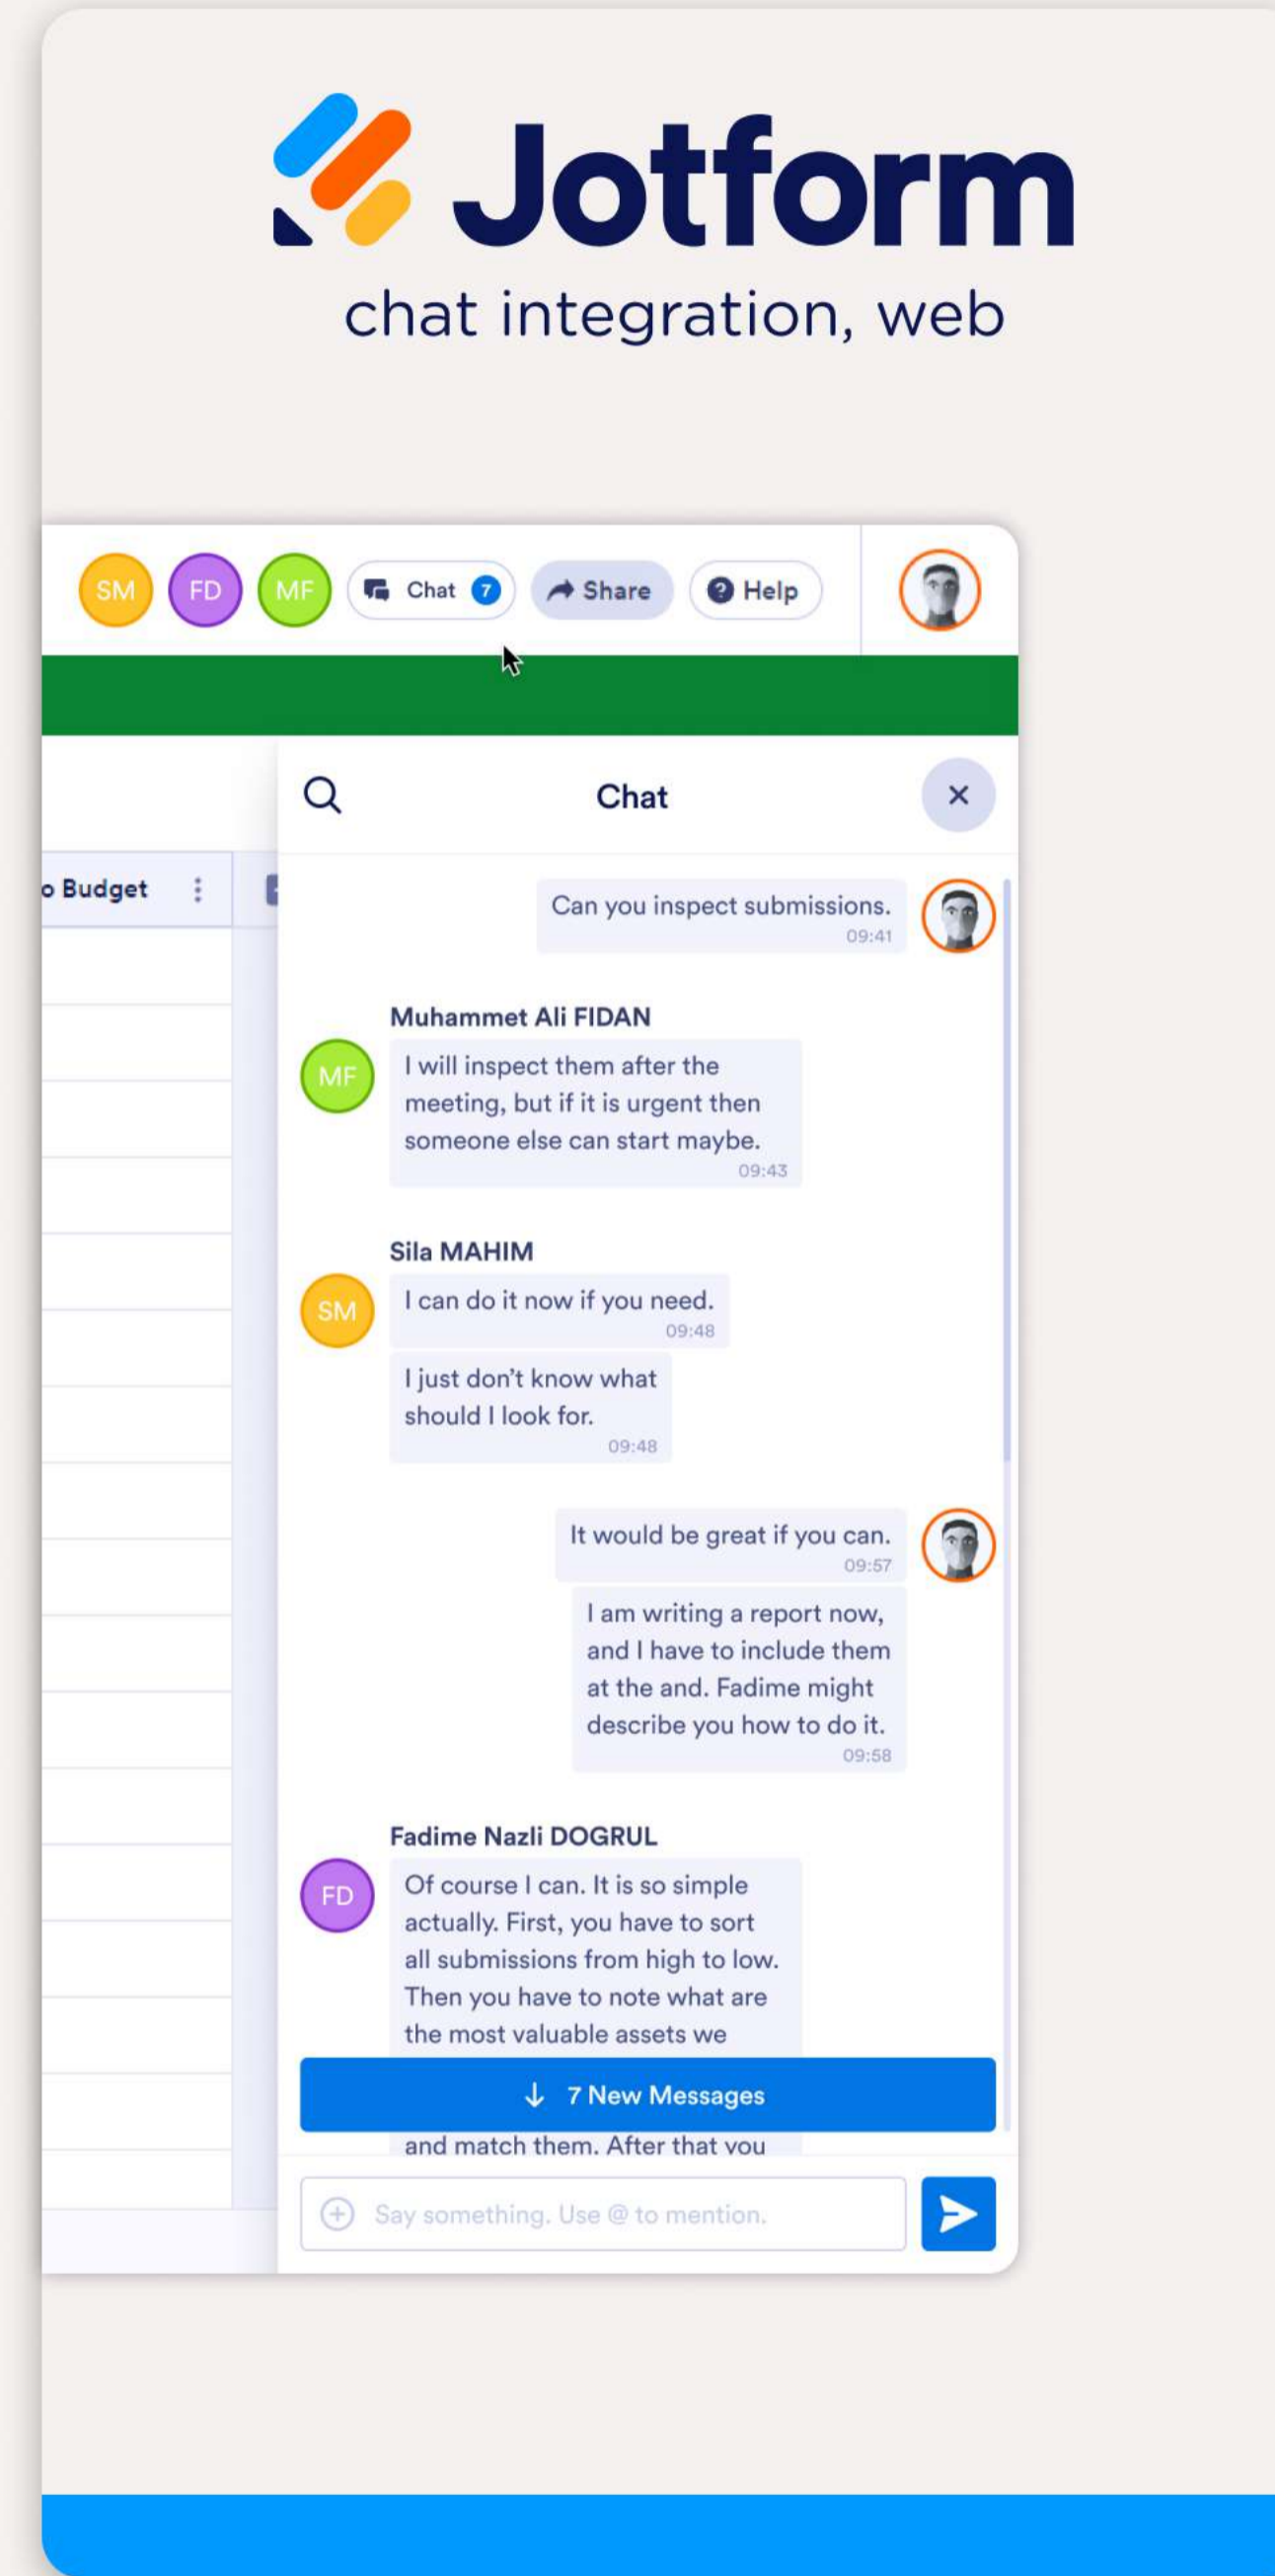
Jotform

chat integration, web

SM FD MF Chat 7 Share Help

Chat

o Budget

Can you inspect submissions.
09:41

Muhammet Ali FIDAN

MF

I will inspect them after the meeting, but if it is urgent then someone else can start maybe.
09:43

Sila MAHIM

SM

I can do it now if you need.
09:48

I just don't know what should I look for.
09:48

It would be great if you can.
09:57

I am writing a report now, and I have to include them at the and. Fadime might describe you how to do it.
09:58

Fadime Nazli DOGRUL

FD

Of course I can. It is so simple actually. First, you have to sort all submissions from high to low. Then you have to note what are the most valuable assets we

7 New Messages

and match them. After that you

Say something. Use @ to mention.